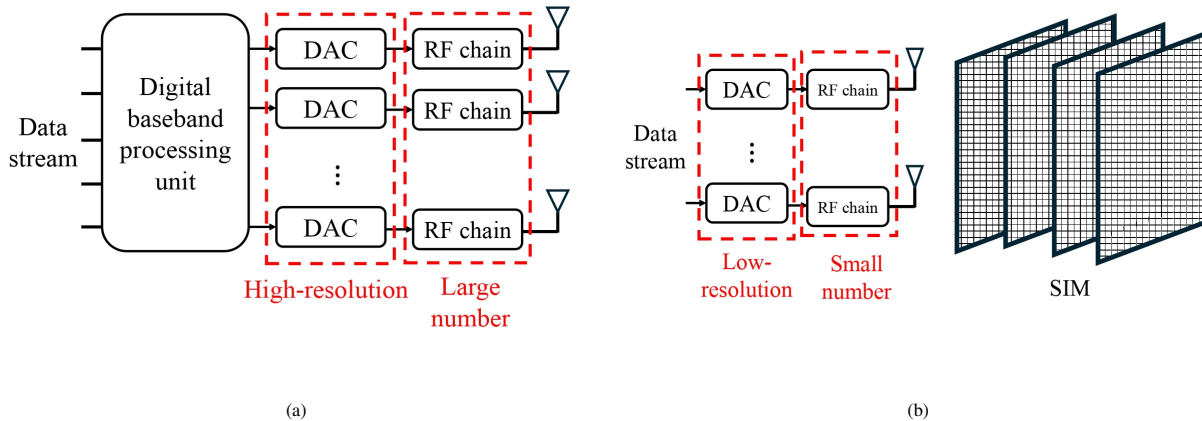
Data stream

Digital baseband processing unit

DAC

DAC

⋮

DAC

RF chain

RF chain

RF chain

High-resolution

Large number

(a)

Data stream

DAC

⋮

DAC

RF chain

RF chain

Low-resolution

Small number

SIM

(b)